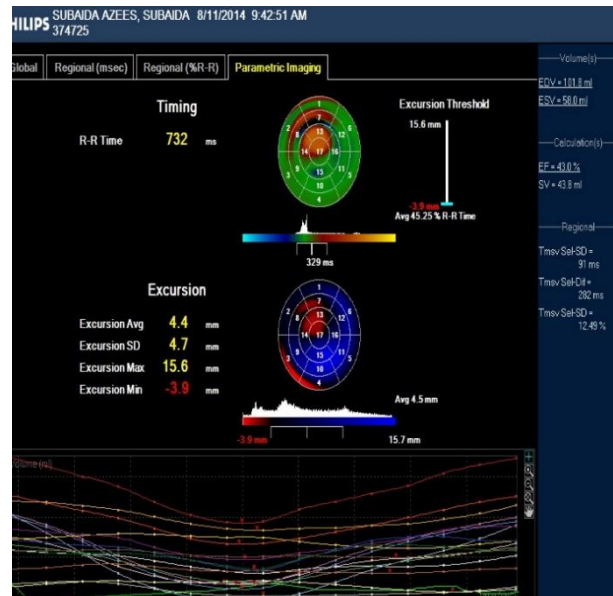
HILIPS SUBAIDA AZEES, SUBAIDA 8/11/2014 9:42:51 AM
374725

Global | Regional (msec) | Regional (%R-R) | Parametric Imaging

Timing

R-R Time 732 ms

Excursion Threshold

15.6 mm

-3.9 mm

Avg 45.25 % R-R Time

1 2 3 4 5 6 7 8 9 10 11 12 13 14 15 16 17

329 ms

Excursion

Excursion Avg 4.4 mm
Excursion SD 4.7 mm
Excursion Max 15.6 mm
Excursion Min -3.9 mm

1 2 3 4 5 6 7 8 9 10 11 12 13 14 15 16 17

Avg 4.5 mm

-3.9 mm

15.7 mm

Volume (ml)

Volume(s)
EDV = 101.8 ml
ESV = 58.0 ml

Calculation(s)
EF = 43.0 %
SV = 43.8 ml

Regional
Tmsv Sel-SD = 91 ms
Tmsv Sel-Dif = 282 ms
Tmsv Sel-SD = 12.49 %